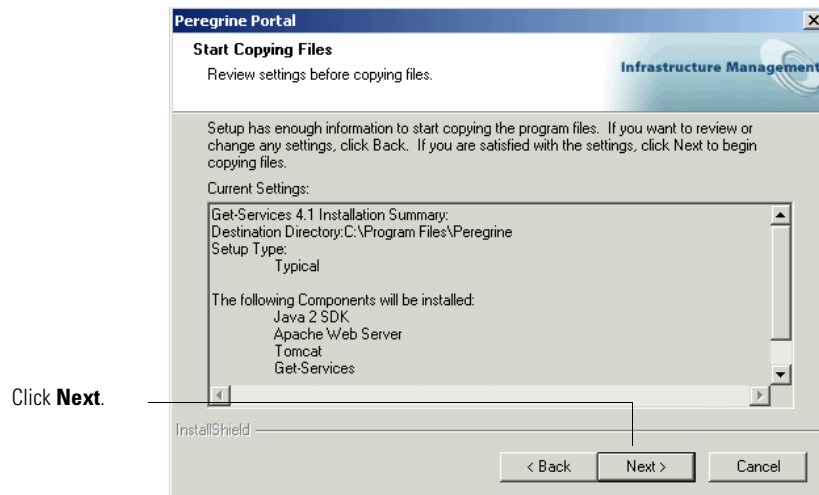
Peregrine Portal

Start Copying Files

Review settings before copying files.

Infrastructure Management

Setup has enough information to start copying the program files. If you want to review or change any settings, click Back. If you are satisfied with the settings, click Next to begin copying files.

Current Settings:

Get-Services 4.1 Installation Summary:
Destination Directory:C:\Program Files\Peregrine
Setup Type:
Typical

The following Components will be installed:
Java 2 SDK
Apache Web Server
Tomcat
Get-Services

Click **Next**.

InstallShield

< Back

Next >

Cancel